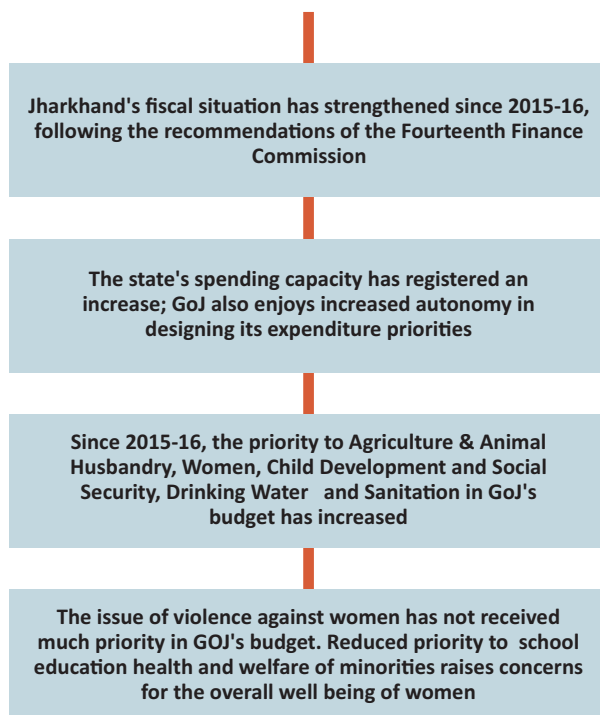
Jharkhand's fiscal situation has strengthened since 2015-16, following the recommendations of the Fourteenth Finance Commission

The state's spending capacity has registered an increase; GoJ also enjoys increased autonomy in designing its expenditure priorities

Since 2015-16, the priority to Agriculture & Animal Husbandry, Women, Child Development and Social Security, Drinking Water and Sanitation in GoJ's budget has increased

The issue of violence against women has not received much priority in GOJ's budget. Reduced priority to school education health and welfare of minorities raises concerns for the overall well being of women